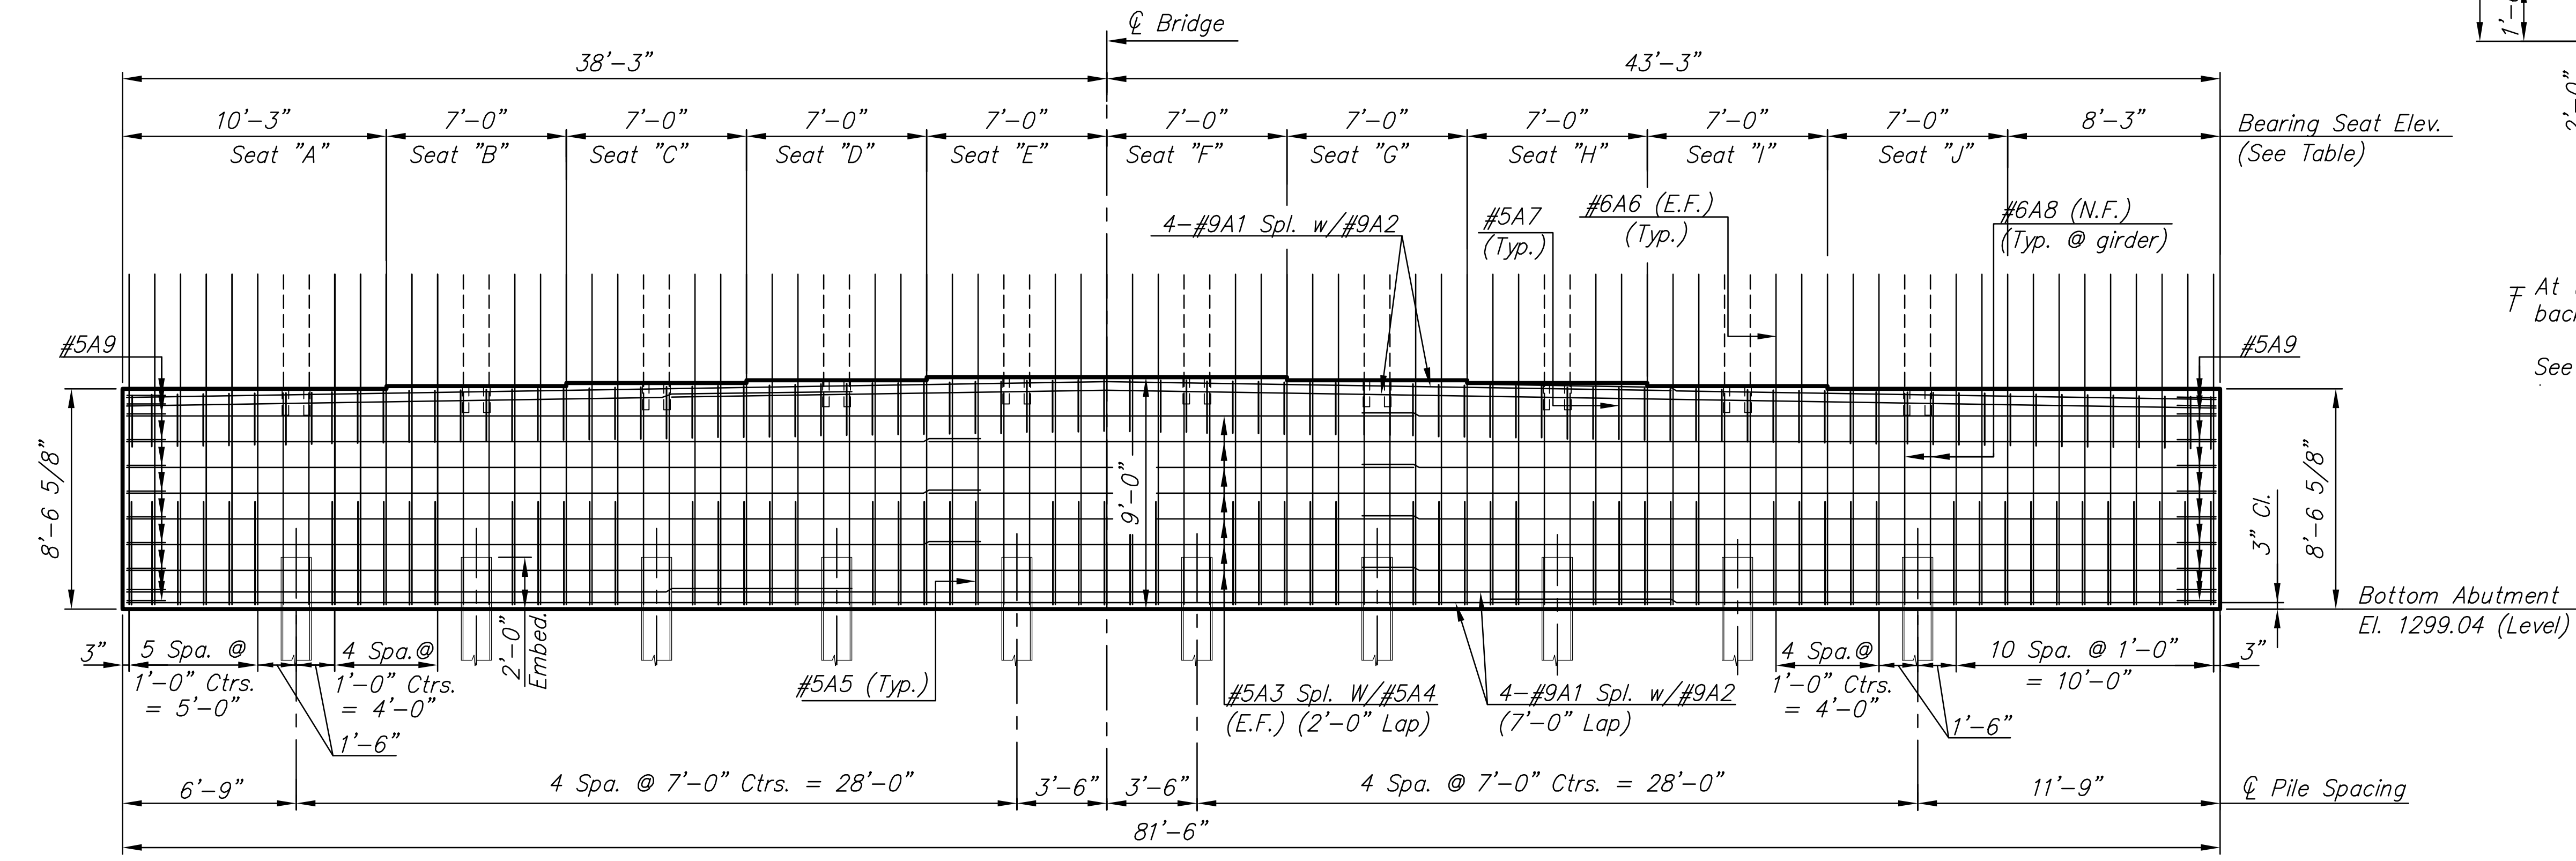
℄ Bridge

38'–3"

43'–3"

10'–3" Seat "A"

7'–0" Seat "B"

7'–0" Seat "C"

7'–0" Seat "D"

7'–0" Seat "E"

7'–0" Seat "F"

7'–0" Seat "G"

7'–0" Seat "H"

7'–0" Seat "I"

7'–0" Seat "J"

8'–3"

Bearing Seat Elev. (See Table)

4–#9A1 Spl. w/#9A2

#5A7 (Typ.)

#6A6 (E.F.) (Typ.)

#6A8 (N.F.) (Typ. @ girder)

At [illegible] bac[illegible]

See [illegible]

#5A9

#5A9

8'–6 5/8"

9'–0"

3" Cl.

8'–6 5/8"

Bottom Abutment El. 1299.04 (Level)

3"

5 Spa. @ 1'–0" Ctrs. = 5'–0"

4 Spa.@ 1'–0" Ctrs. = 4'–0"

2'–0" Embed.

1'–6"

#5A5 (Typ.)

#5A3 Spl. W/#5A4 (E.F.) (2'–0" Lap)

4–#9A1 Spl. w/#9A2 (7'–0" Lap)

4 Spa.@ 1'–0" Ctrs. = 4'–0"

10 Spa. @ 1'–0" = 10'–0"

3"

1'–6"

6'–9"

4 Spa. @ 7'–0" Ctrs. = 28'–0"

3'–6"

3'–6"

4 Spa. @ 7'–0" Ctrs. = 28'–0"

11'–9"

℄ Pile Spacing

81'–6"